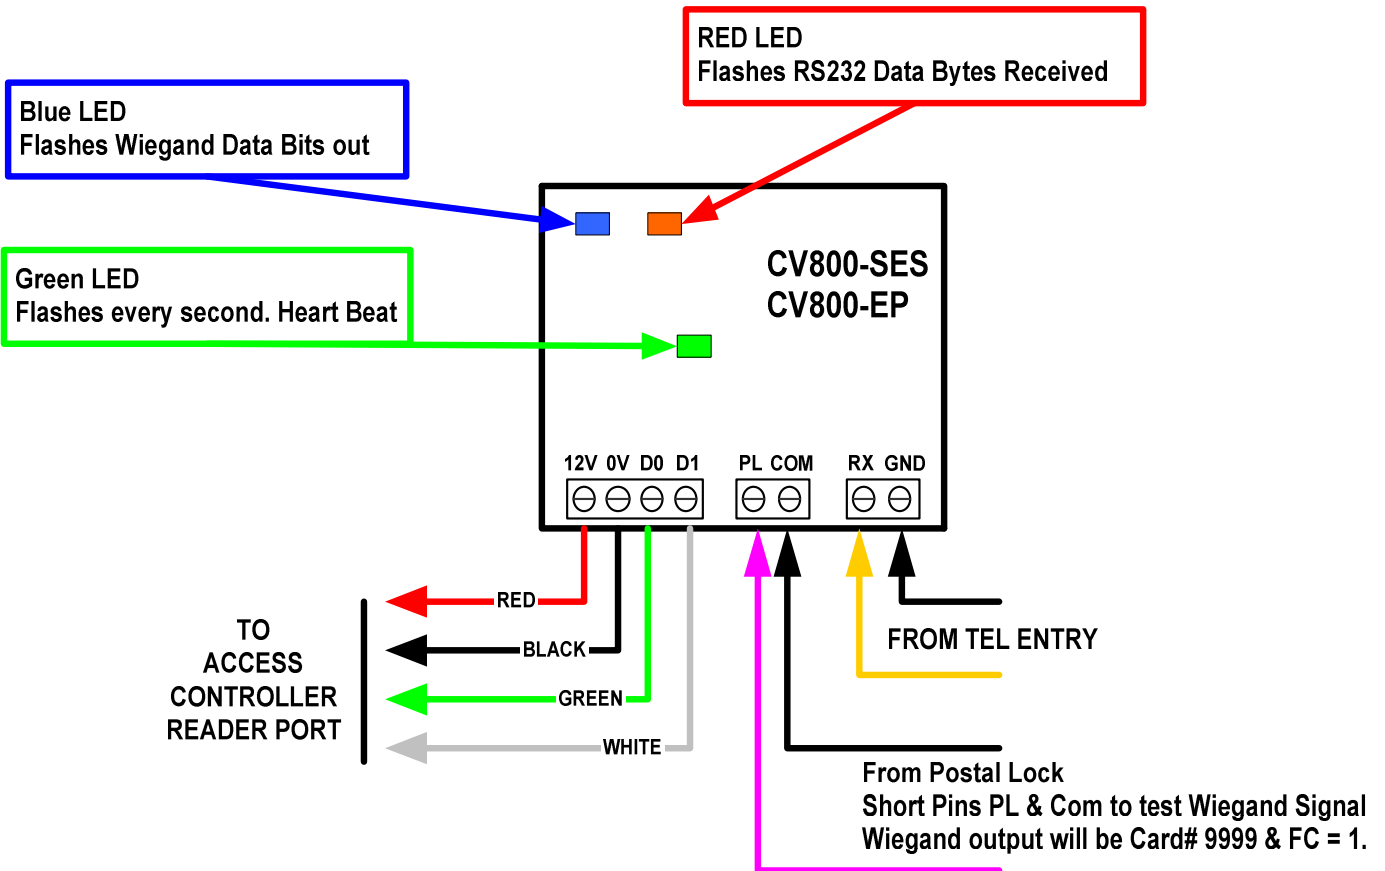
RED LED
Flashes RS232 Data Bytes Received

Blue LED
Flashes Wiegand Data Bits out

Green LED
Flashes every second. Heart Beat

CV800-SES
CV800-EP

12V 0V D0 D1 PL COM RX GND

RED
BLACK
GREEN
WHITE

TO ACCESS CONTROLLER READER PORT

FROM TEL ENTRY

From Postal Lock
Short Pins PL & Com to test Wiegand Signal
Wiegand output will be Card# 9999 & FC = 1.